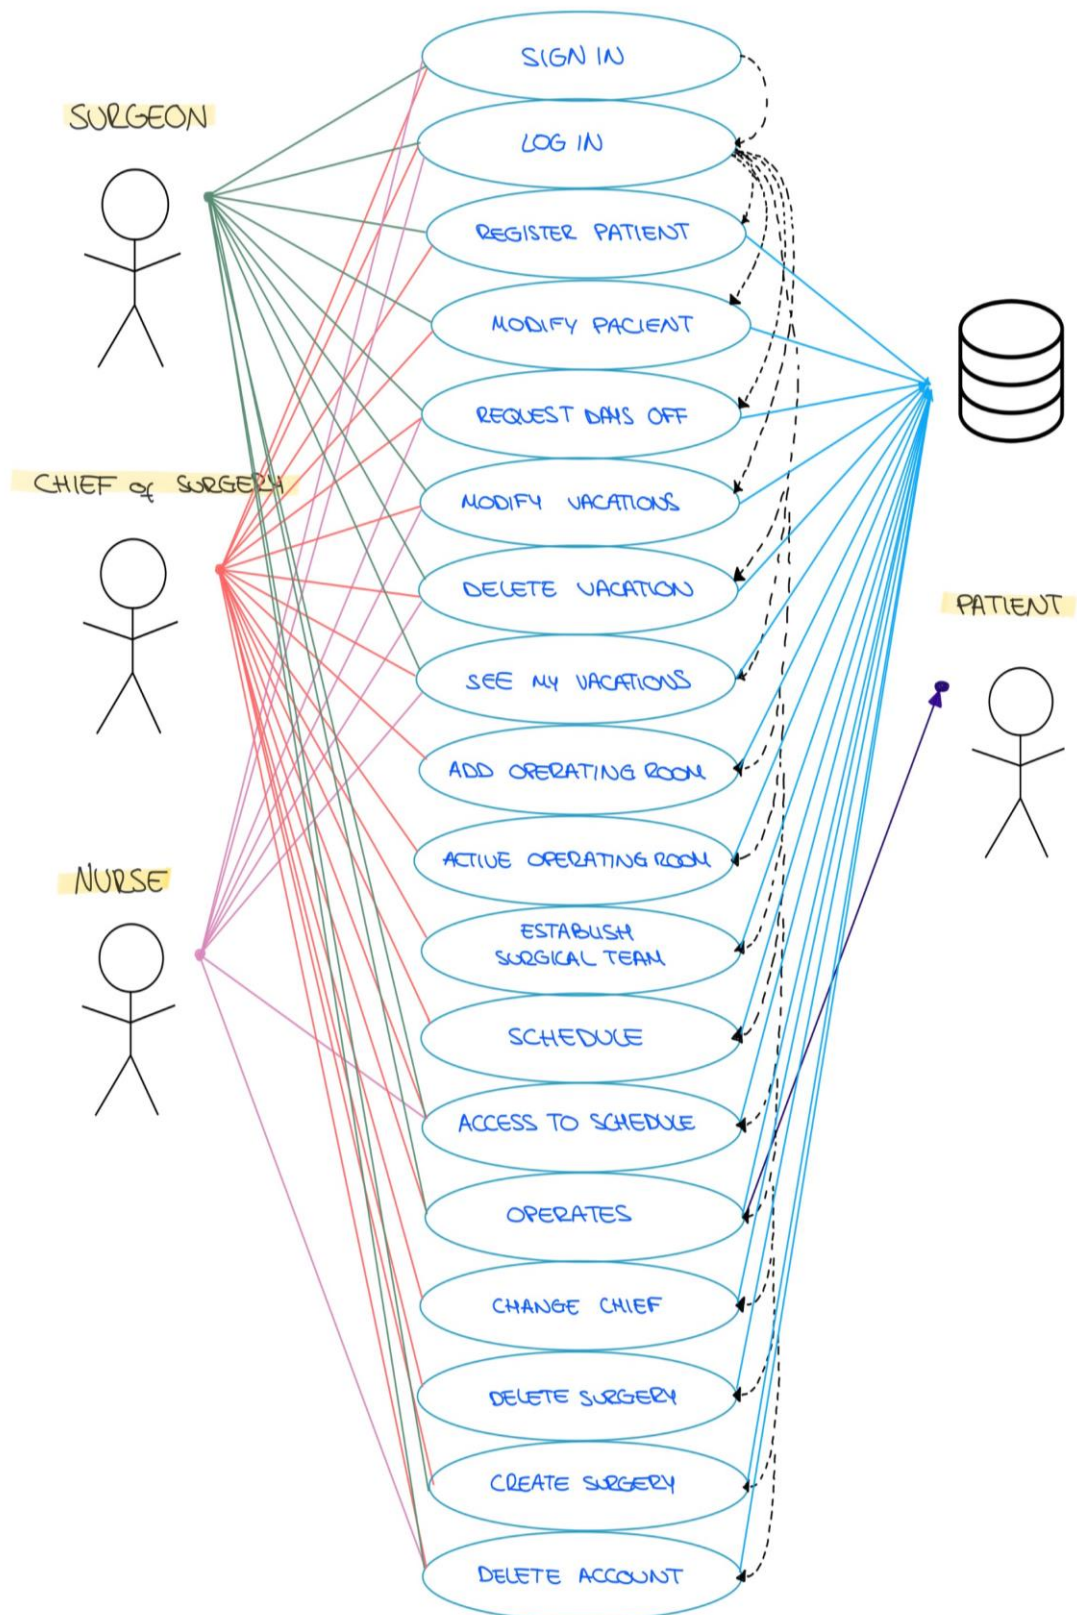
SURGEON

CHIEF of SURGERY

NURSE

SIGN IN

LOG IN

REGISTER PATIENT

MODIFY PACIENT

REQUEST DAYS OFF

MODIFY VACATIONS

DELETE VACATION

SEE MY VACATIONS

ADD OPERATING ROOM

ACTIVE OPERATING ROOM

ESTABLISH SURGICAL TEAM

SCHEDULE

ACCESS TO SCHEDULE

OPERATES

CHANGE CHIEF

DELETE SURGERY

CREATE SURGERY

DELETE ACCOUNT

PATIENT